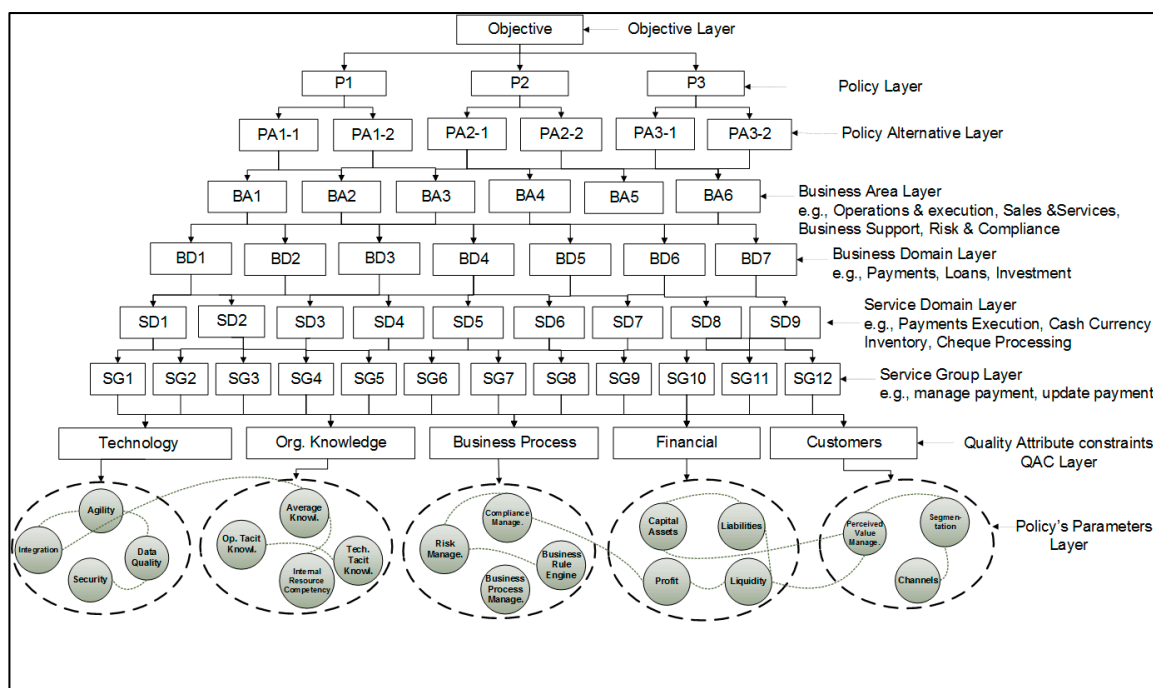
Objective
Objective Layer

P1
P2
P3
Policy Layer

PA1-1
PA1-2
PA2-1
PA2-2
PA3-1
PA3-2
Policy Alternative Layer

BA1
BA2
BA3
BA4
BA5
BA6
Business Area Layer
e.g., Operations & execution, Sales &Services, Business Support, Risk & Compliance

BD1
BD2
BD3
BD4
BD5
BD6
BD7
Business Domain Layer
e.g., Payments, Loans, Investment

SD1
SD2
SD3
SD4
SD5
SD6
SD7
SD8
SD9
Service Domain Layer
e.g., Payments Execution, Cash Currency Inventory, Cheque Processing

SG1
SG2
SG3
SG4
SG5
SG6
SG7
SG8
SG9
SG10
SG11
SG12
Service Group Layer
e.g., manage payment, update payment

Technology
Org. Knowledge
Business Process
Financial
Customers
Quality Attribute constraints QAC Layer

Agility
Integration
Data Quality
Security
Average Knowl.
Op. Tacit Knowl.
Tech. Tacit Knowl.
Internal Resource Competency
Compliance Manage.
Risk Manage.
Business Rule Engine
Business Process Manage.
Capital Assets
Liabilities
Profit
Liquidity
Perceived Value Manage.
Segmentation
Channels
Policy's Parameters Layer